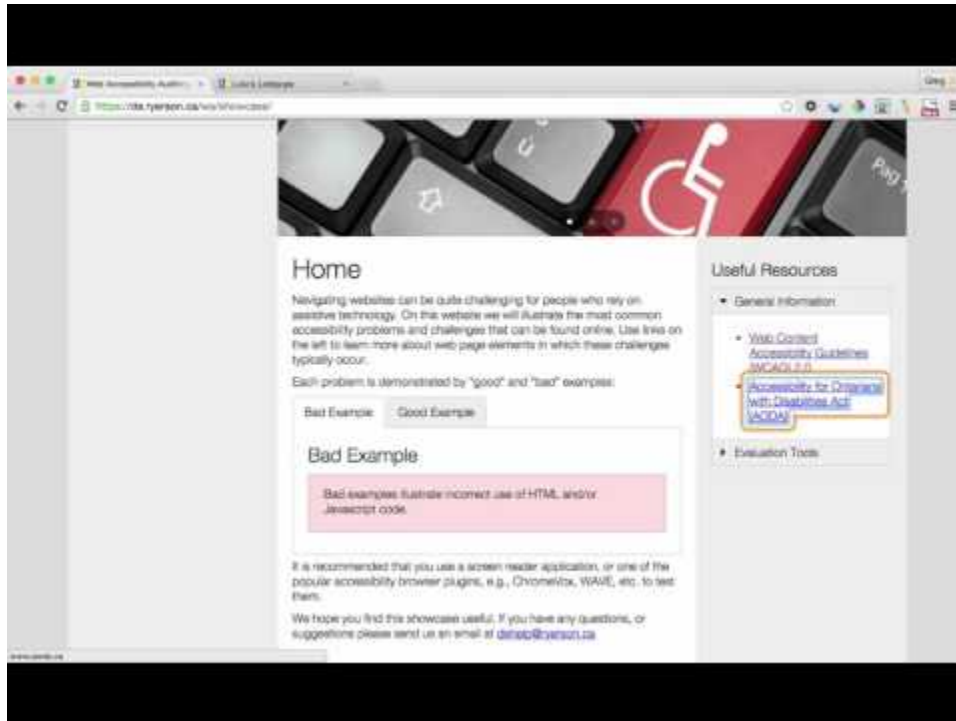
Web Accessibility Auditing ×
Luke's Listagram ×
Greg
https://dts.ryerson.ca/wa/showcase/

Home

Navigating websites can be quite challenging for people who rely on assistive technology. On this website we will illustrate the most common accessibility problems and challenges that can be found online. Use links on the left to learn more about web page elements in which these challenges typically occur.

Each problem is demonstrated by "good" and "bad" examples:

Bad Example
Good Example

Bad Example

Bad examples illustrate incorrect use of HTML and/or Javascript code.

It is recommended that you use a screen reader application, or one of the popular accessibility browser plugins, e.g., ChromeVox, WAVE, etc. to test them.

We hope you find this showcase useful. If you have any questions, or suggestions please send us an email at dshelp@ryerson.ca

Useful Resources

General Information

Web Content Accessibility Guidelines (WCAG) 2.0

Accessibility for Ontarians with Disabilities Act (AODA)

Evaluation Tools

www.aoda.ca